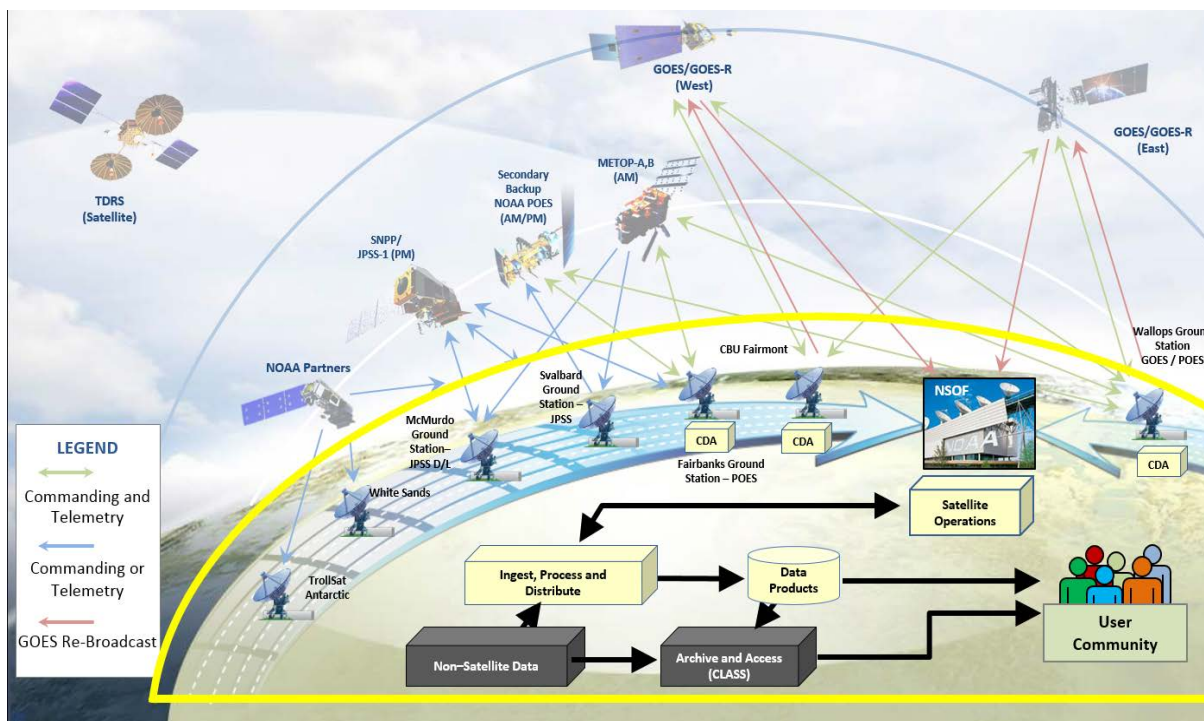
GOES/GOES-R (West)

GOES/GOES-R (East)

TDRS (Satellite)

Secondary Backup NOAA POES (AM/PM)

METOP-A,B (AM)

SNPP/ JPSS-1 (PM)

NOAA Partners

CBU Fairmont

Wallops Groun Station GOES / POES

Svalbard Ground Station – JPSS

McMurdo Ground Station– JPSS D/L

NSOF

CDA

CDA

CDA

Fairbanks Ground Station – POES

White Sands

TrollSat Antarctic

LEGEND

Commanding and Telemetry

Commanding or Telemetry

GOES Re-Broadcast

Satellite Operations

Ingest, Process and Distribute

Data Products

User Community

Non–Satellite Data

Archive and Access (CLASS)